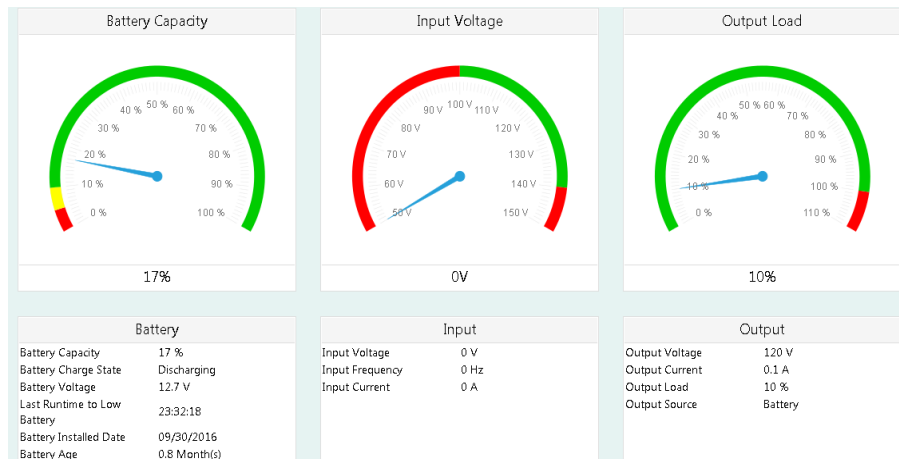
Battery Capacity

0 % 10 % 20 % 30 % 40 % 50 % 60 % 70 % 80 % 90 % 100 %

17%

Input Voltage

50 V 60 V 70 V 80 V 90 V 100 V 110 V 120 V 130 V 140 V 150 V

0V

Output Load

0 % 10 % 20 % 30 % 40 % 50 % 60 % 70 % 80 % 90 % 100 % 110 %

10%

Battery

| | |
|---|---|
| Battery Capacity | 17 % |
| Battery Charge State | Discharging |
| Battery Voltage | 12.7 V |
| Last Runtime to Low Battery | 23:32:18 |
| Battery Installed Date | 09/30/2016 |
| Battery Age | 0.8 Month(s) |

Input

| | |
|---|---|
| Input Voltage | 0 V |
| Input Frequency | 0 Hz |
| Input Current | 0 A |

Output

| | |
|---|---|
| Output Voltage | 120 V |
| Output Current | 0.1 A |
| Output Load | 10 % |
| Output Source | Battery |